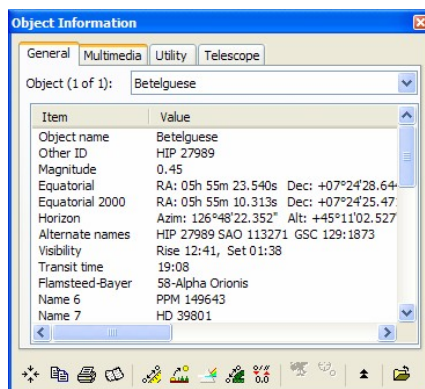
Object Information

General | Multimedia | Utility | Telescope

Object (1 of 1): Betelguese

| Item | Value |
|---|---|
| Object name | Betelguese |
| Other ID | HIP 27989 |
| Magnitude | 0.45 |
| Equatorial | RA: 05h 55m 23.540s Dec: +07°24'28.64 |
| Equatorial 2000 | RA: 05h 55m 10.313s Dec: +07°24'25.47 |
| Horizon | Azim: 126°48'22.352" Alt: +45°11'02.527 |
| Alternate names | HIP 27989 SAO 113271 GSC 129:1873 |
| Visibility | Rise 12:41, Set 01:38 |
| Transit time | 19:08 |
| Flamsteed-Bayer | 58-Alpha Orionis |
| Name 6 | PPM 149643 |
| Name 7 | HD 39801 |